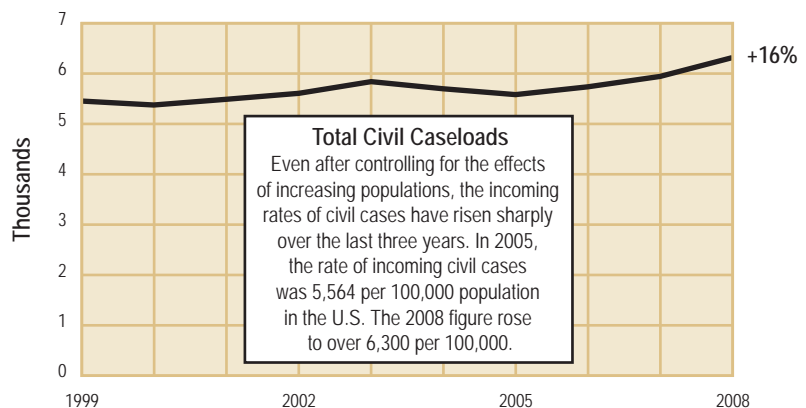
Total Civil Caseloads

Even after controlling for the effects of increasing populations, the incoming rates of civil cases have risen sharply over the last three years. In 2005, the rate of incoming civil cases was 5,564 per 100,000 population in the U.S. The 2008 figure rose to over 6,300 per 100,000.

Thousands

7
6
5
4
3
2
1
0

1999
2002
2005
2008

+16%